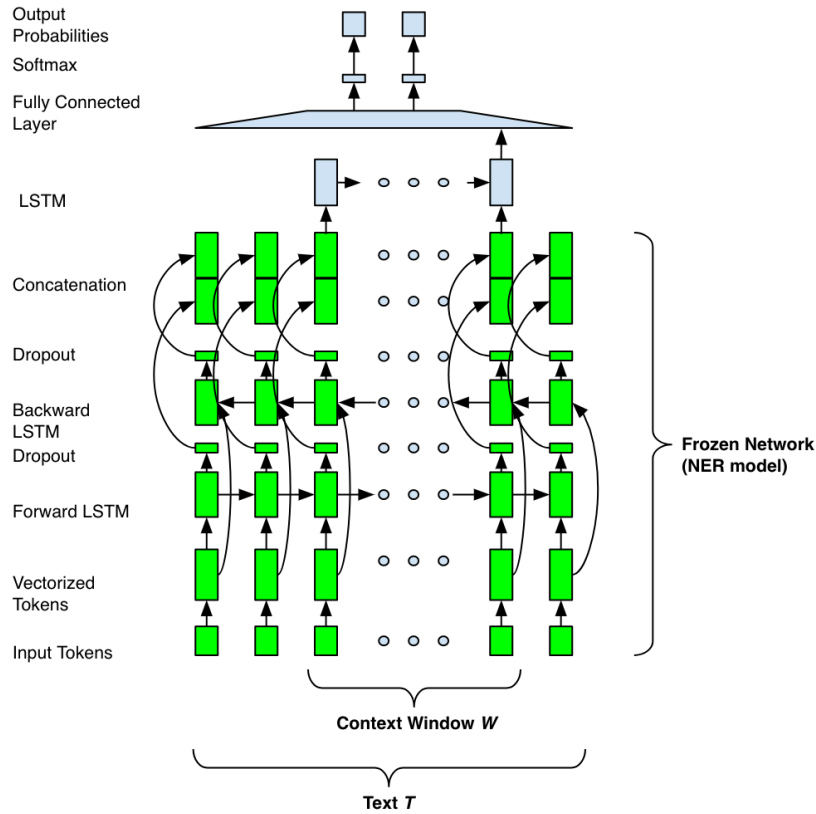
Output Probabilities

Softmax

Fully Connected Layer

LSTM

Concatenation

Dropout

Backward LSTM

Dropout

Forward LSTM

Vectorized Tokens

Input Tokens

Frozen Network (NER model)

Context Window *W*

Text *T*